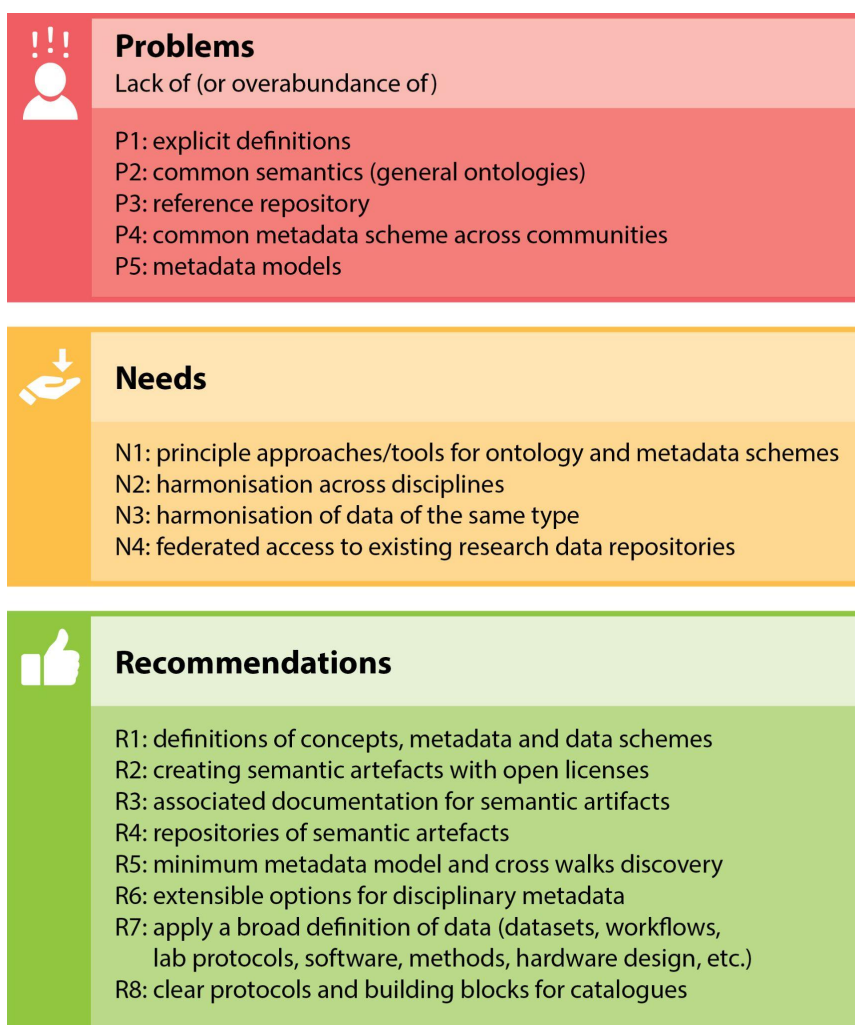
!!!

Problems
Lack of (or overabundance of)

P1: explicit definitions
P2: common semantics (general ontologies)
P3: reference repository
P4: common metadata scheme across communities
P5: metadata models

Needs

N1: principle approaches/tools for ontology and metadata schemes
N2: harmonisation across disciplines
N3: harmonisation of data of the same type
N4: federated access to existing research data repositories

Recommendations

R1: definitions of concepts, metadata and data schemes
R2: creating semantic artefacts with open licenses
R3: associated documentation for semantic artifacts
R4: repositories of semantic artefacts
R5: minimum metadata model and cross walks discovery
R6: extensible options for disciplinary metadata
R7: apply a broad definition of data (datasets, workflows, lab protocols, software, methods, hardware design, etc.)
R8: clear protocols and building blocks for catalogues